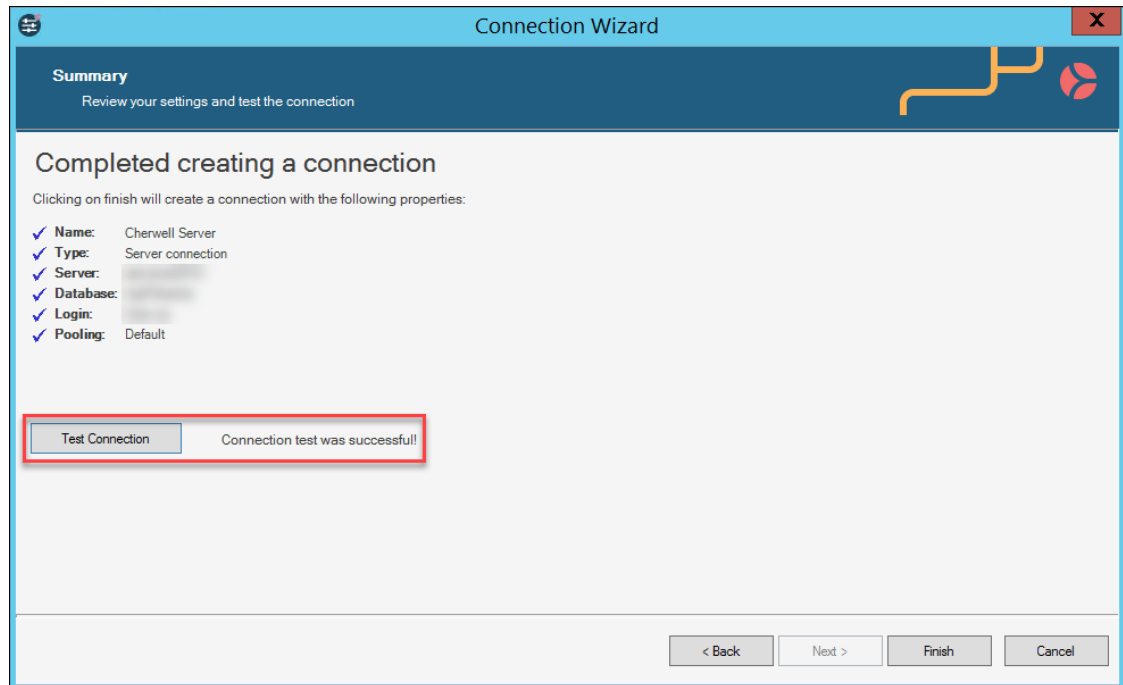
Connection Wizard

X

Summary

Review your settings and test the connection

Completed creating a connection

Clicking on finish will create a connection with the following properties:

Name: Cherwell Server
Type: Server connection
Server: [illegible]
Database: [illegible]
Login: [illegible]
Pooling: Default

Test Connection

Connection test was successful!

< Back

Next >

Finish

Cancel